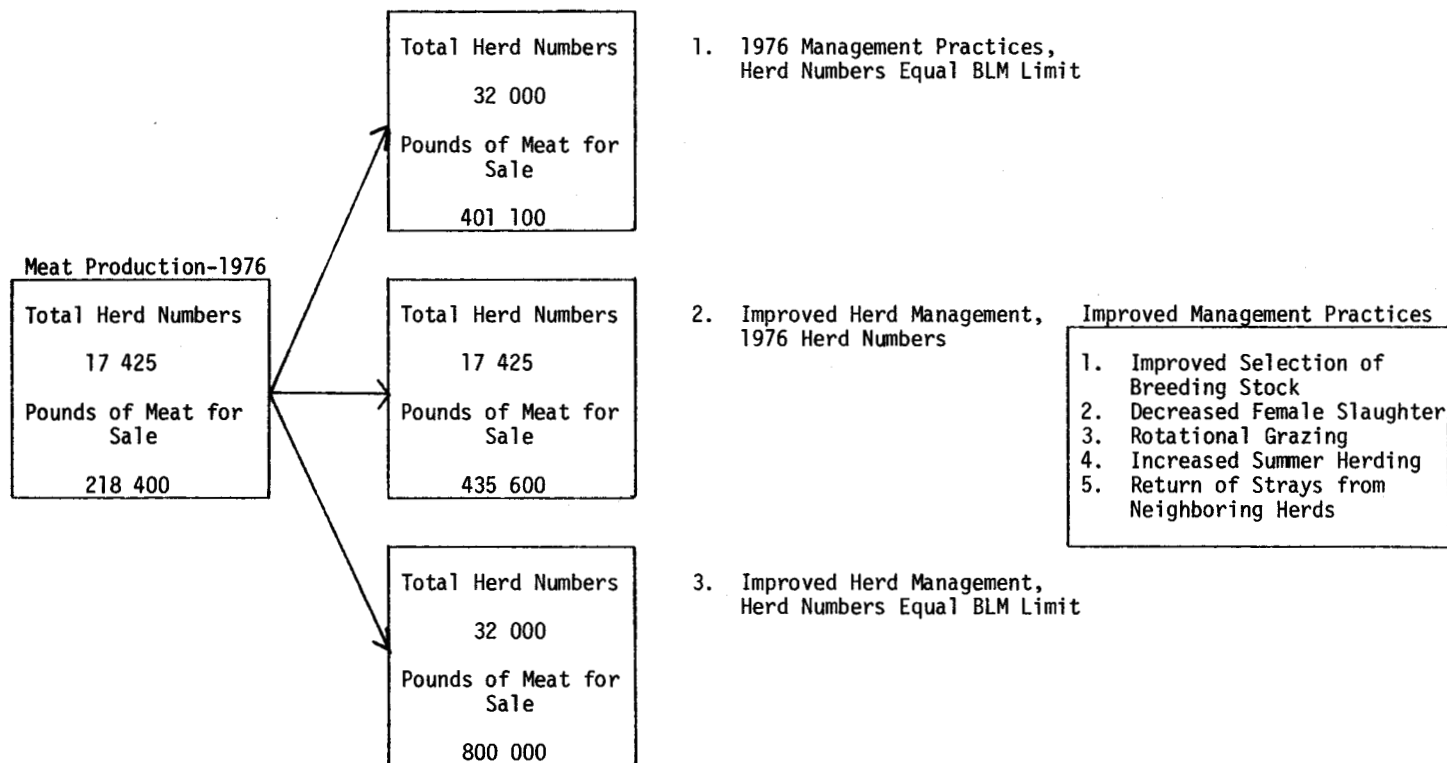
Meat Production-1976

Total Herd Numbers

17 425

Pounds of Meat for Sale

218 400

Total Herd Numbers

32 000

Pounds of Meat for Sale

401 100

1. 1976 Management Practices, Herd Numbers Equal BLM Limit

Total Herd Numbers

17 425

Pounds of Meat for Sale

435 600

2. Improved Herd Management, 1976 Herd Numbers

Improved Management Practices

1. Improved Selection of Breeding Stock
2. Decreased Female Slaughter
3. Rotational Grazing
4. Increased Summer Herding
5. Return of Strays from Neighboring Herds

Total Herd Numbers

32 000

Pounds of Meat for Sale

800 000

3. Improved Herd Management, Herd Numbers Equal BLM Limit